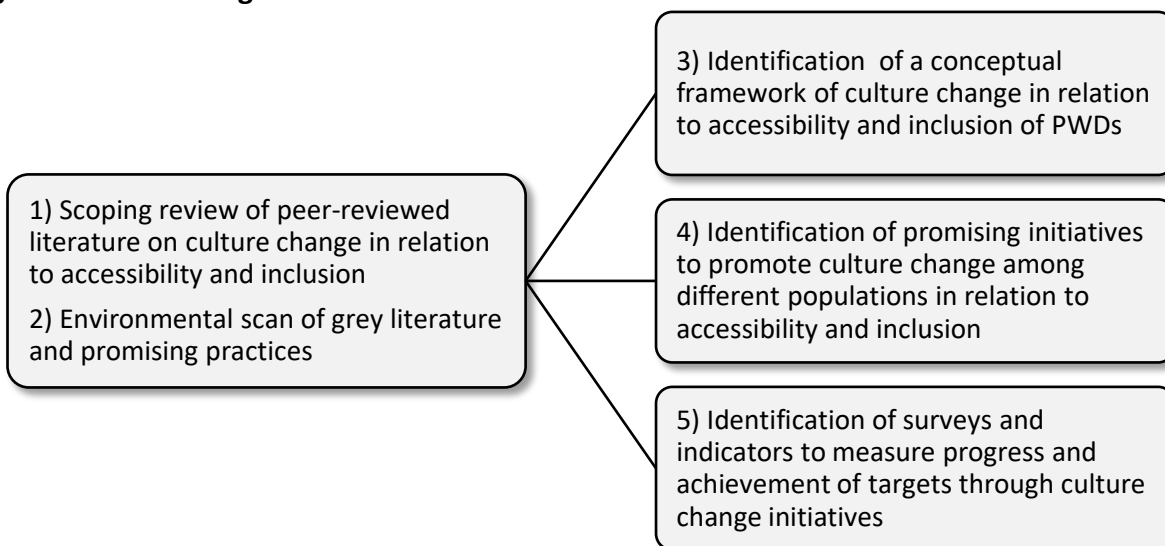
1) Scoping review of peer-reviewed literature on culture change in relation to accessibility and inclusion

2) Environmental scan of grey literature and promising practices

3) Identification of a conceptual framework of culture change in relation to accessibility and inclusion of PWDs

4) Identification of promising initiatives to promote culture change among different populations in relation to accessibility and inclusion

5) Identification of surveys and indicators to measure progress and achievement of targets through culture change initiatives